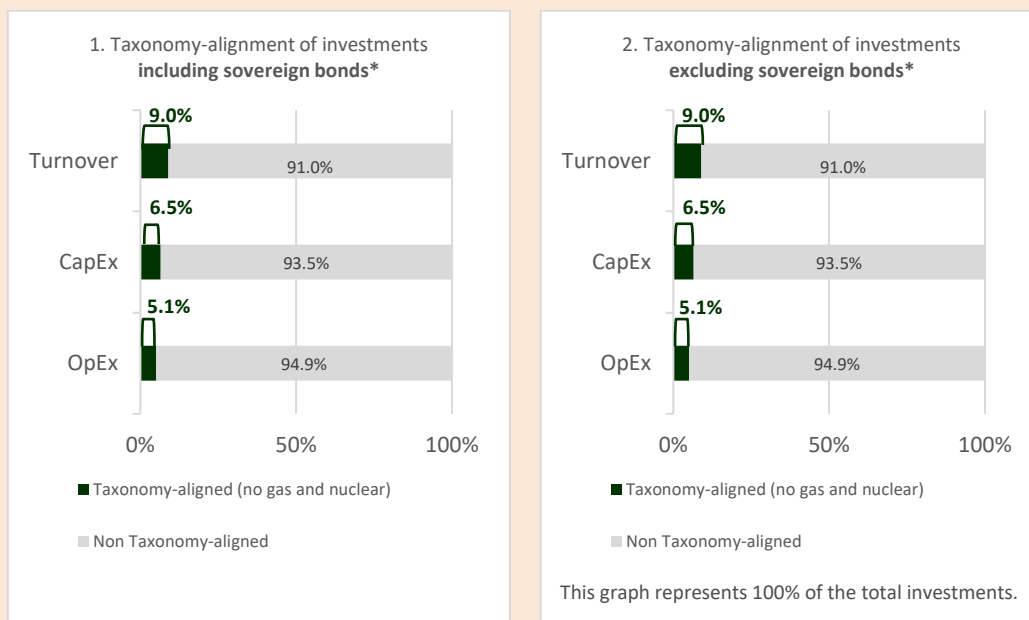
1. Taxonomy-alignment of investments **including sovereign bonds***

| | Taxonomy-aligned | Non Taxonomy-aligned |
|---|---|---|
| Turnover | 9.0% | 91.0% |
| CapEx | 6.5% | 93.5% |
| OpEx | 5.1% | 94.9% |

0% 50% 100%

Taxonomy-aligned (no gas and nuclear)

Non Taxonomy-aligned

2. Taxonomy-alignment of investments **excluding sovereign bonds***

| | Taxonomy-aligned | Non Taxonomy-aligned |
|---|---|---|
| Turnover | 9.0% | 91.0% |
| CapEx | 6.5% | 93.5% |
| OpEx | 5.1% | 94.9% |

0% 50% 100%

Taxonomy-aligned (no gas and nuclear)

Non Taxonomy-aligned

This graph represents 100% of the total investments.